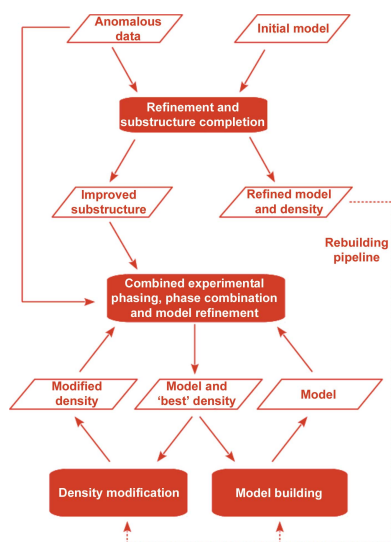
Anomalous data

Initial model

Refinement and substructure completion

Improved substructure

Refined model and density

Rebuilding pipeline

Combined experimental phasing, phase combination and model refinement

Modified density

Model and 'best' density

Model

Density modification

Model building